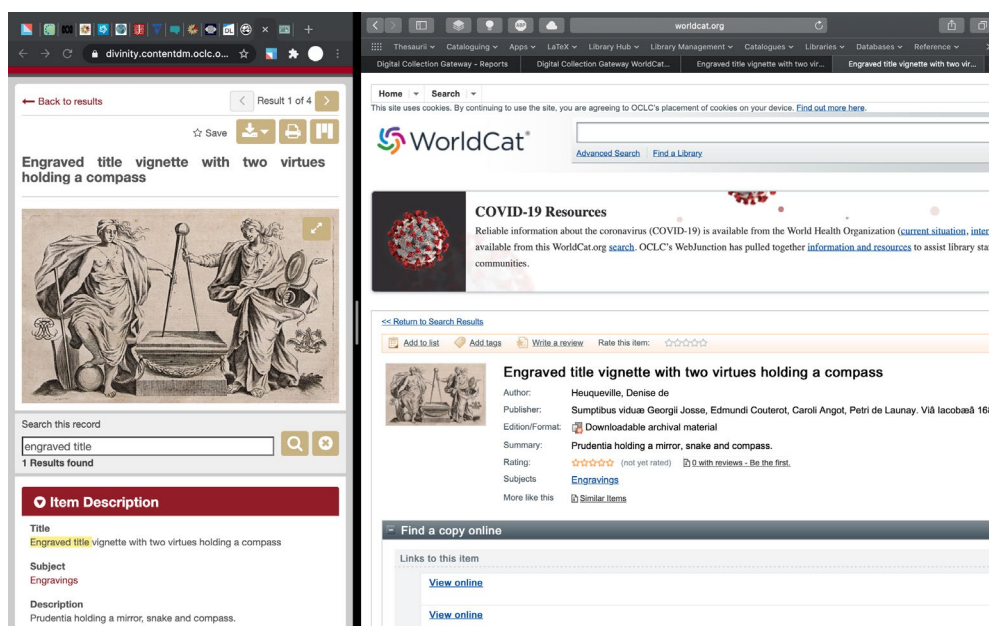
divinity.contentdm.oclc.o...

← Back to results

Result 1 of 4

☆ Save

Engraved title vignette with two virtues holding a compass

Search this record

engraved title

1 Results found

Item Description

Title

Engraved title vignette with two virtues holding a compass

Subject

Engravings

Description

Prudentia holding a mirror, snake and compass.

worldcat.org

Thesaurii ⌄ Cataloguing ⌄ Apps ⌄ LaTeX ⌄ Library Hub ⌄ Library Management ⌄ Catalogues ⌄ Libraries ⌄ Databases ⌄ Reference ⌄

Digital Collection Gateway - Reports | Digital Collection Gateway WorldCat... | Engraved title vignette with two vir... | Engraved title vignette with two vir...

Home | Search

This site uses cookies. By continuing to use the site, you are agreeing to OCLC's placement of cookies on your device. Find out more here.

WorldCat®

Advanced Search | Find a Library

COVID-19 Resources

Reliable information about the coronavirus (COVID-19) is available from the World Health Organization (current situation, inter available from this WorldCat.org search. OCLC's WebJunction has pulled together information and resources to assist library sta communities.

<< Return to Search Results

Add to list | Add tags | Write a review | Rate this item:

Engraved title vignette with two virtues holding a compass

| | |
|---|---|
| Author: | Heuqueville, Denise de |
| Publisher: | Sumptibus viduæ Georgii Josse, Edmundi Couterot, Caroli Angot, Petri de Launay. Viâ Iacobæâ 16 |
| Edition/Format: | Downloadable archival material |
| Summary: | Prudentia holding a mirror, snake and compass. |
| Rating: | (not yet rated) 0 with reviews - Be the first. |
| Subjects | Engravings |
| More like this | Similar Items |

Find a copy online

Links to this item

View online

View online